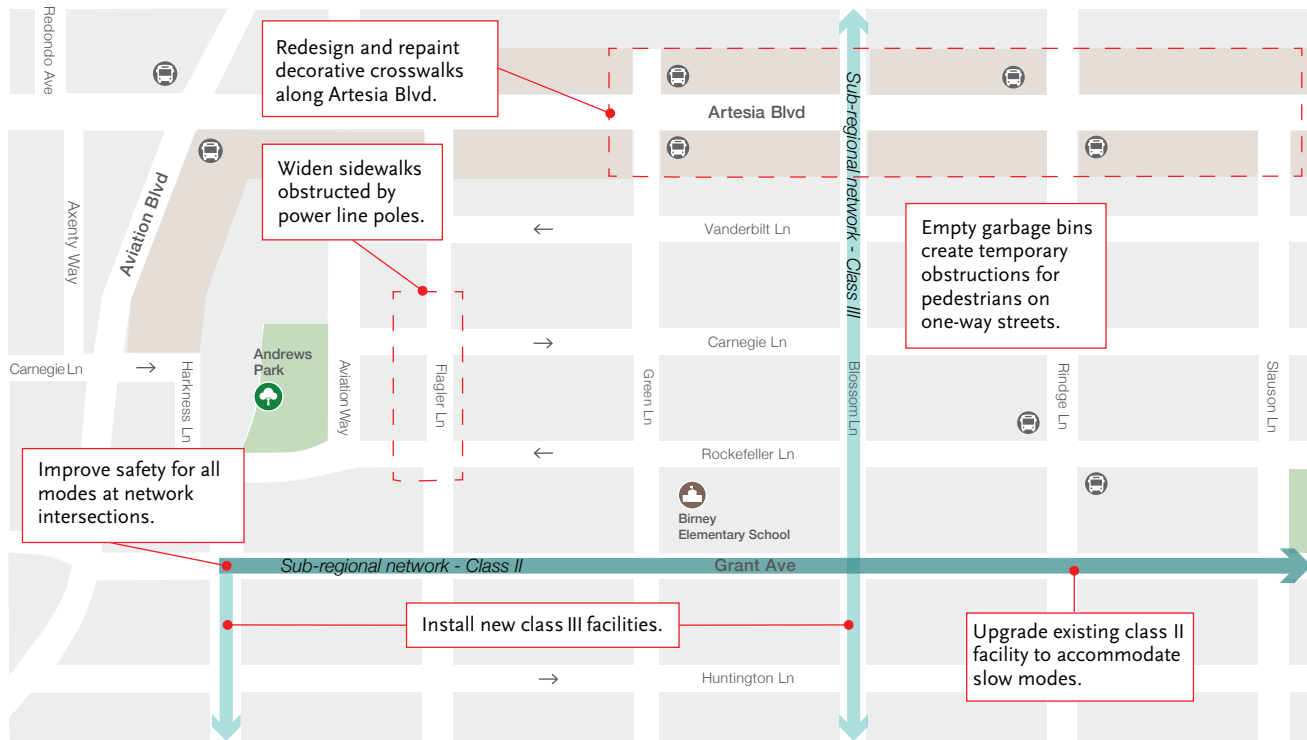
Redondo Ave

Redesign and repaint decorative crosswalks along Artesia Blvd.

Artesia Blvd

Sub-regional network - Class III

Aviation Blvd

Widen sidewalks obstructed by power line poles.

Axenty Way

Vanderbilt Ln

Empty garbage bins create temporary obstructions for pedestrians on one-way streets.

Carnegie Ln

Carnegie Ln

Andrews Park

Harkness Ln

Aviation Way

Flagler Ln

Green Ln

Blossom Ln

Ringe Ln

Slauson Ln

Rockefeller Ln

Improve safety for all modes at network intersections.

Birney Elementary School

Sub-regional network - Class II

Grant Ave

Install new class III facilities.

Upgrade existing class II facility to accommodate slow modes.

Huntington Ln